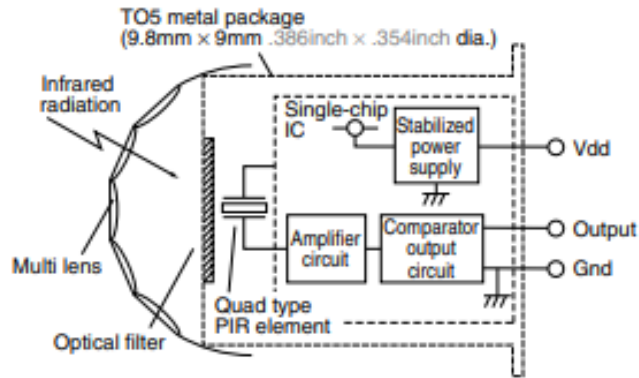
TO5 metal package
(9.8mm × 9mm .386inch × .354inch dia.)

Infrared radiation

Single-chip IC

Stabilized power supply

Vdd

Amplifier circuit

Comparator output circuit

Output

Gnd

Multi lens

Quad type PIR element

Optical filter